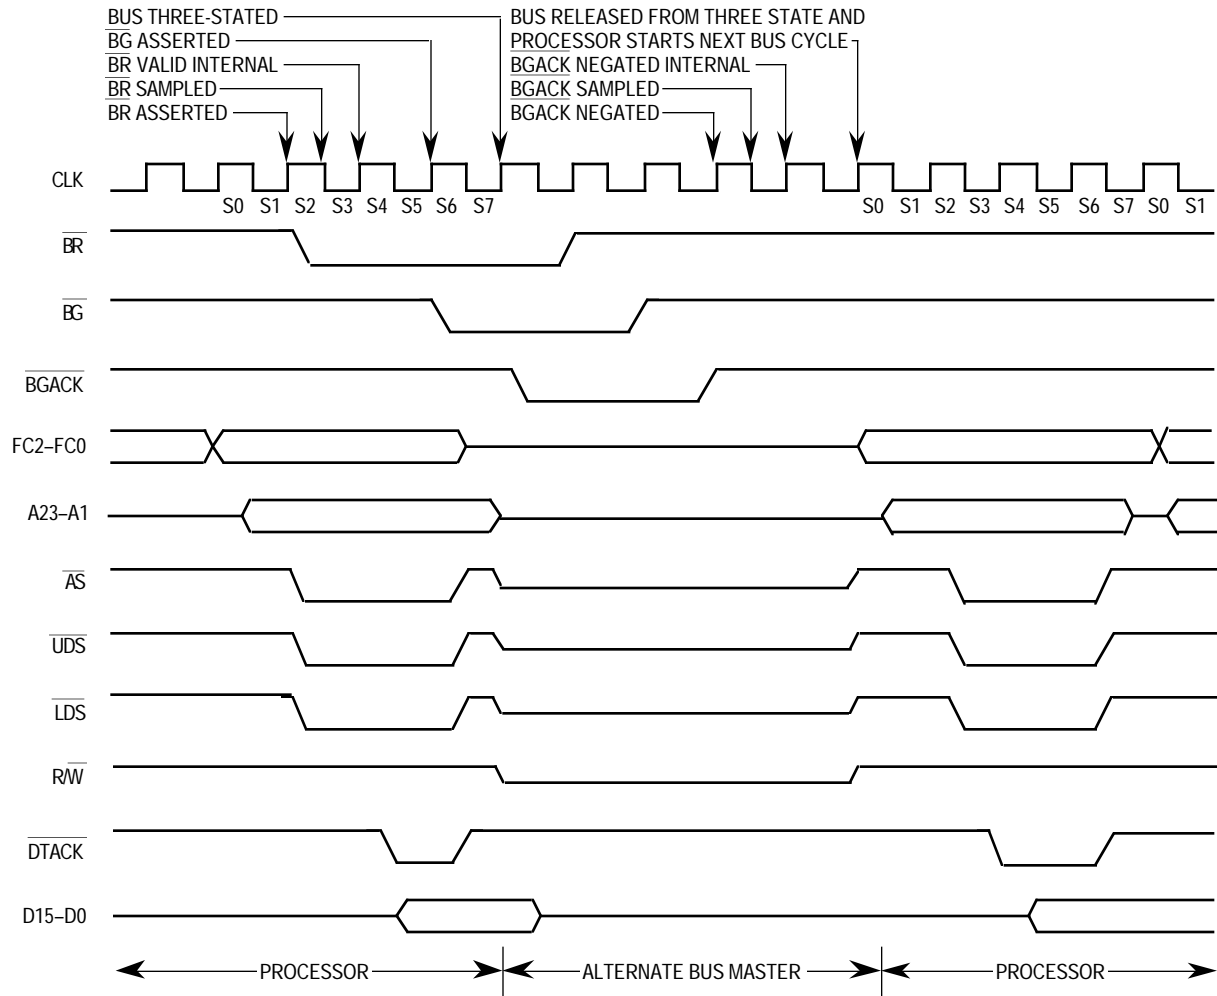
BUS THREE-STATED
$\overline{BG}$ ASSERTED
$\overline{BR}$ VALID INTERNAL
$\overline{BR}$ SAMPLED
BR ASSERTED

BUS RELEASED FROM THREE STATE AND PROCESSOR STARTS NEXT BUS CYCLE
$\overline{BGACK}$ NEGATED INTERNAL
$\overline{BGACK}$ SAMPLED
BGACK NEGATED

CLK
S0 S1 S2 S3 S4 S5 S6 S7
S0 S1 S2 S3 S4 S5 S6 S7 S0 S1

$\overline{BR}$
$\overline{BG}$
$\overline{BGACK}$
FC2–FC0
A23–A1
$\overline{AS}$
$\overline{UDS}$
$\overline{LDS}$
R/$\overline{W}$
$\overline{DTACK}$
D15–D0

PROCESSOR
ALTERNATE BUS MASTER
PROCESSOR